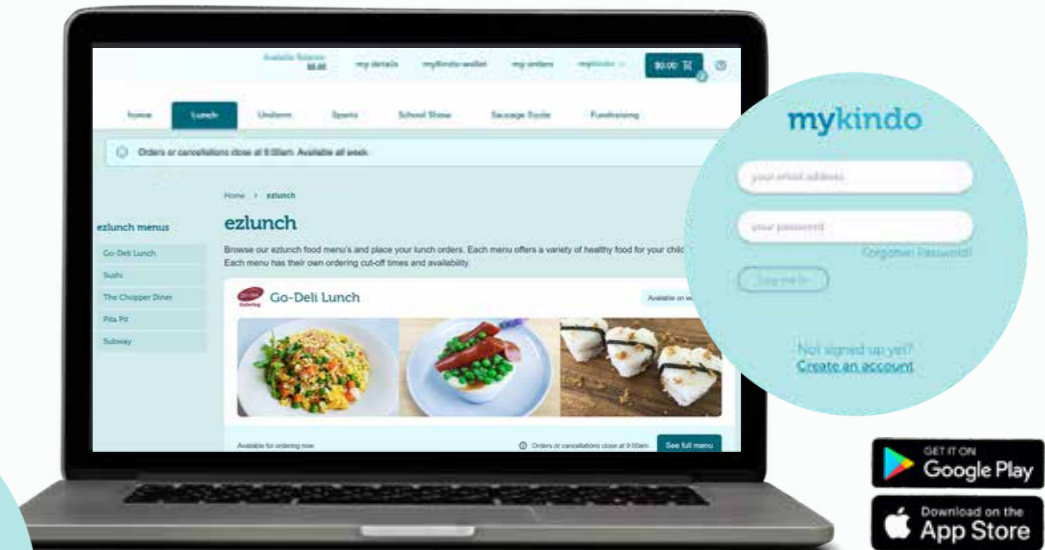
Available Balance $0.00 my details mykindo wallet my orders mykindo $0.00

Home Lunch Uniform Sports School Shoes Sausage Sizzle Fundraising

Orders or cancellations close at 9:00am. Available all week.

Home > ezlunch

ezlunch menus

Go-Deli Lunch

Sushi

The Chopper Diner

Pita Pit

Subway

ezlunch

Browse our ezlunch food menu's and place your lunch orders. Each menu offers a variety of healthy food for your child. Each menu has their own ordering cut-off times and availability.

Go-Deli Lunch

Available on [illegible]

Available for ordering now

Orders or cancellations close at 9:00am

See full menu

mykindo

your email address

your password

Forgotten Password?

Log me in

Not signed up yet?

Create an account

GET IT ON Google Play

Download on the App Store